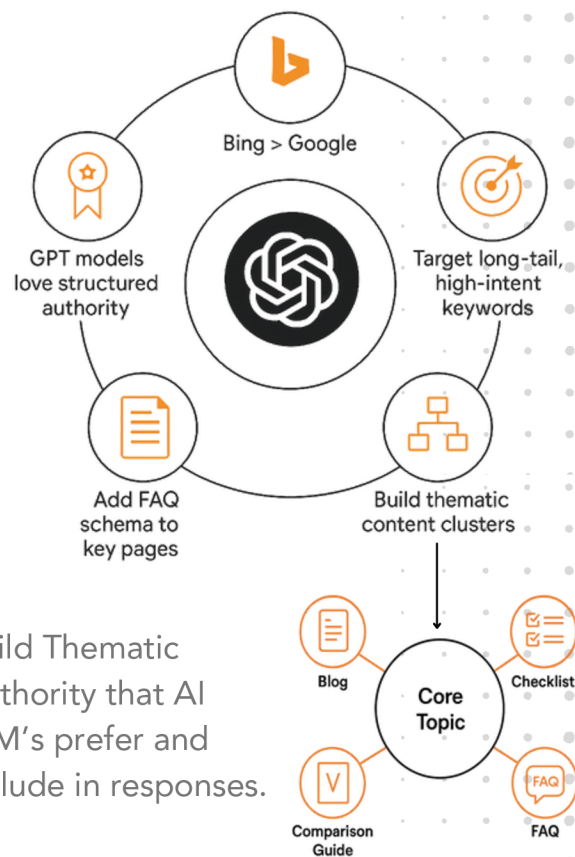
Bing > Google

GPT models love structured authority

Target long-tail, high-intent keywords

Add FAQ schema to key pages

Build thematic content clusters

ild Thematic thority that AI M's prefer and lude in responses.

Blog

Core Topic

Checklist

FAQ

Comparison Guide